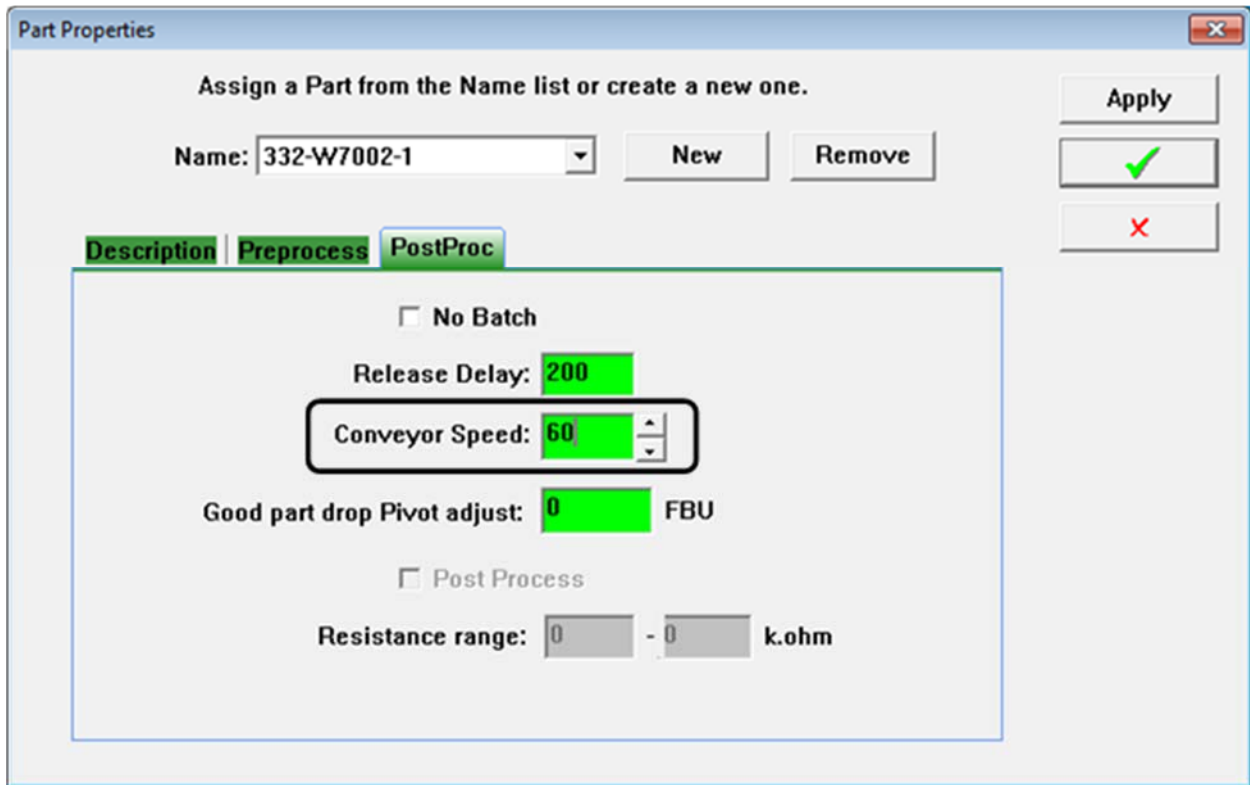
Part Properties

Assign a Part from the Name list or create a new one.

Name: 332-W7002-1

New

Remove

Apply

✓

✗

Description

Preprocess

PostProc

No Batch

Release Delay: 200

Conveyor Speed: 60

Good part drop Pivot adjust: 0 FBU

Post Process

Resistance range: 0 - 0 k.ohm